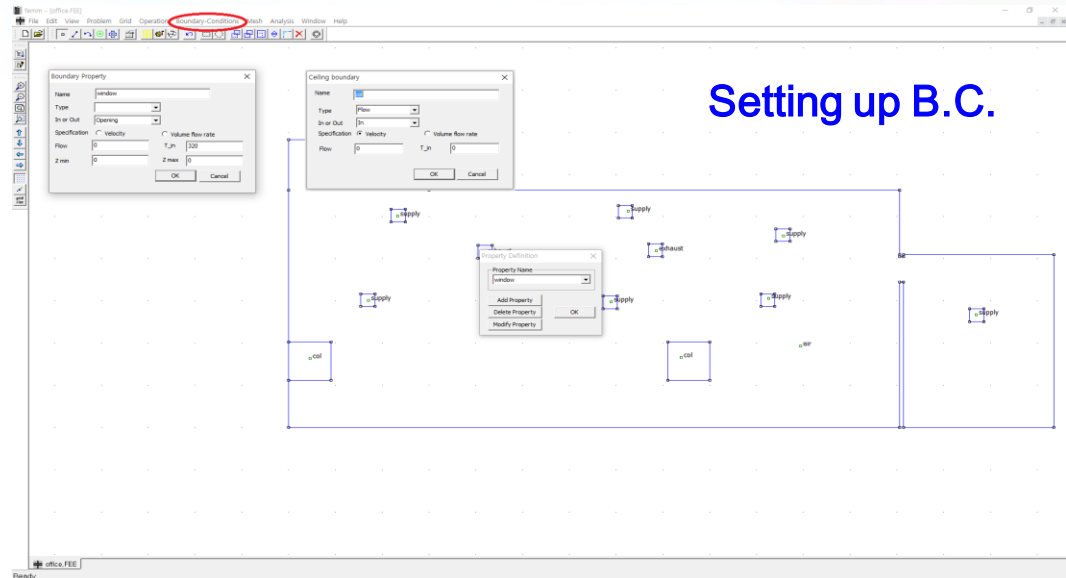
femm - [office.FEE]
File Edit View Problem Grid Operation Boundary-Conditions Mesh Analysis Window Help

Boundary Property
Name window
Type
In or Out Opening
Specification Velocity Volume flow rate
Flow 0 T_in 320
Z min 0 Z max 0
OK Cancel

Ceiling boundary
Name
Type Flow
In or Out In
Specification Velocity Volume flow rate
Flow 0 T_in 0
OK Cancel

Setting up B.C.

supply
supply
exhaust
supply
exhaust
Property Definition
Property Name
window
Add Property
Delete Property
Modify Property
OK
supply
supply
supply
supply
col
col
air

office.FEE
Ready